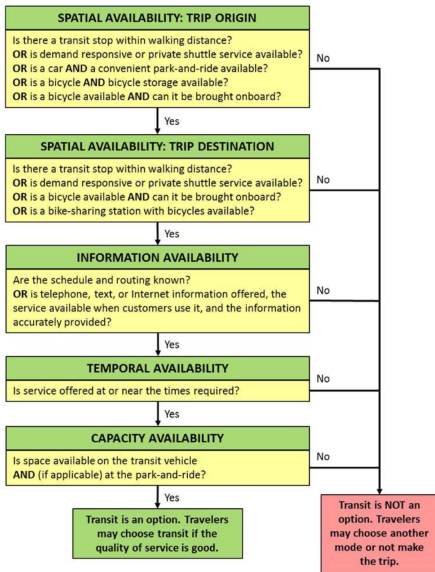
SPATIAL AVAILABILITY: TRIP ORIGIN

Is there a transit stop within walking distance?
OR is demand responsive or private shuttle service available?
OR is a car AND a convenient park-and-ride available?
OR is a bicycle AND bicycle storage available?
OR is a bicycle available AND can it be brought onboard?

No

Yes

SPATIAL AVAILABILITY: TRIP DESTINATION

Is there a transit stop within walking distance?
OR is demand responsive or private shuttle service available?
OR is a bicycle available AND can it be brought onboard?
OR is a bike-sharing station with bicycles available?

No

Yes

INFORMATION AVAILABILITY

Are the schedule and routing known?
OR is telephone, text, or Internet information offered, the service available when customers use it, and the information accurately provided?

No

Yes

TEMPORAL AVAILABILITY

Is service offered at or near the times required?

No

Yes

CAPACITY AVAILABILITY

Is space available on the transit vehicle AND (if applicable) at the park-and-ride?

No

Yes

Transit is an option. Travelers may choose transit if the quality of service is good.

Transit is NOT an option. Travelers may choose another mode or not make the trip.